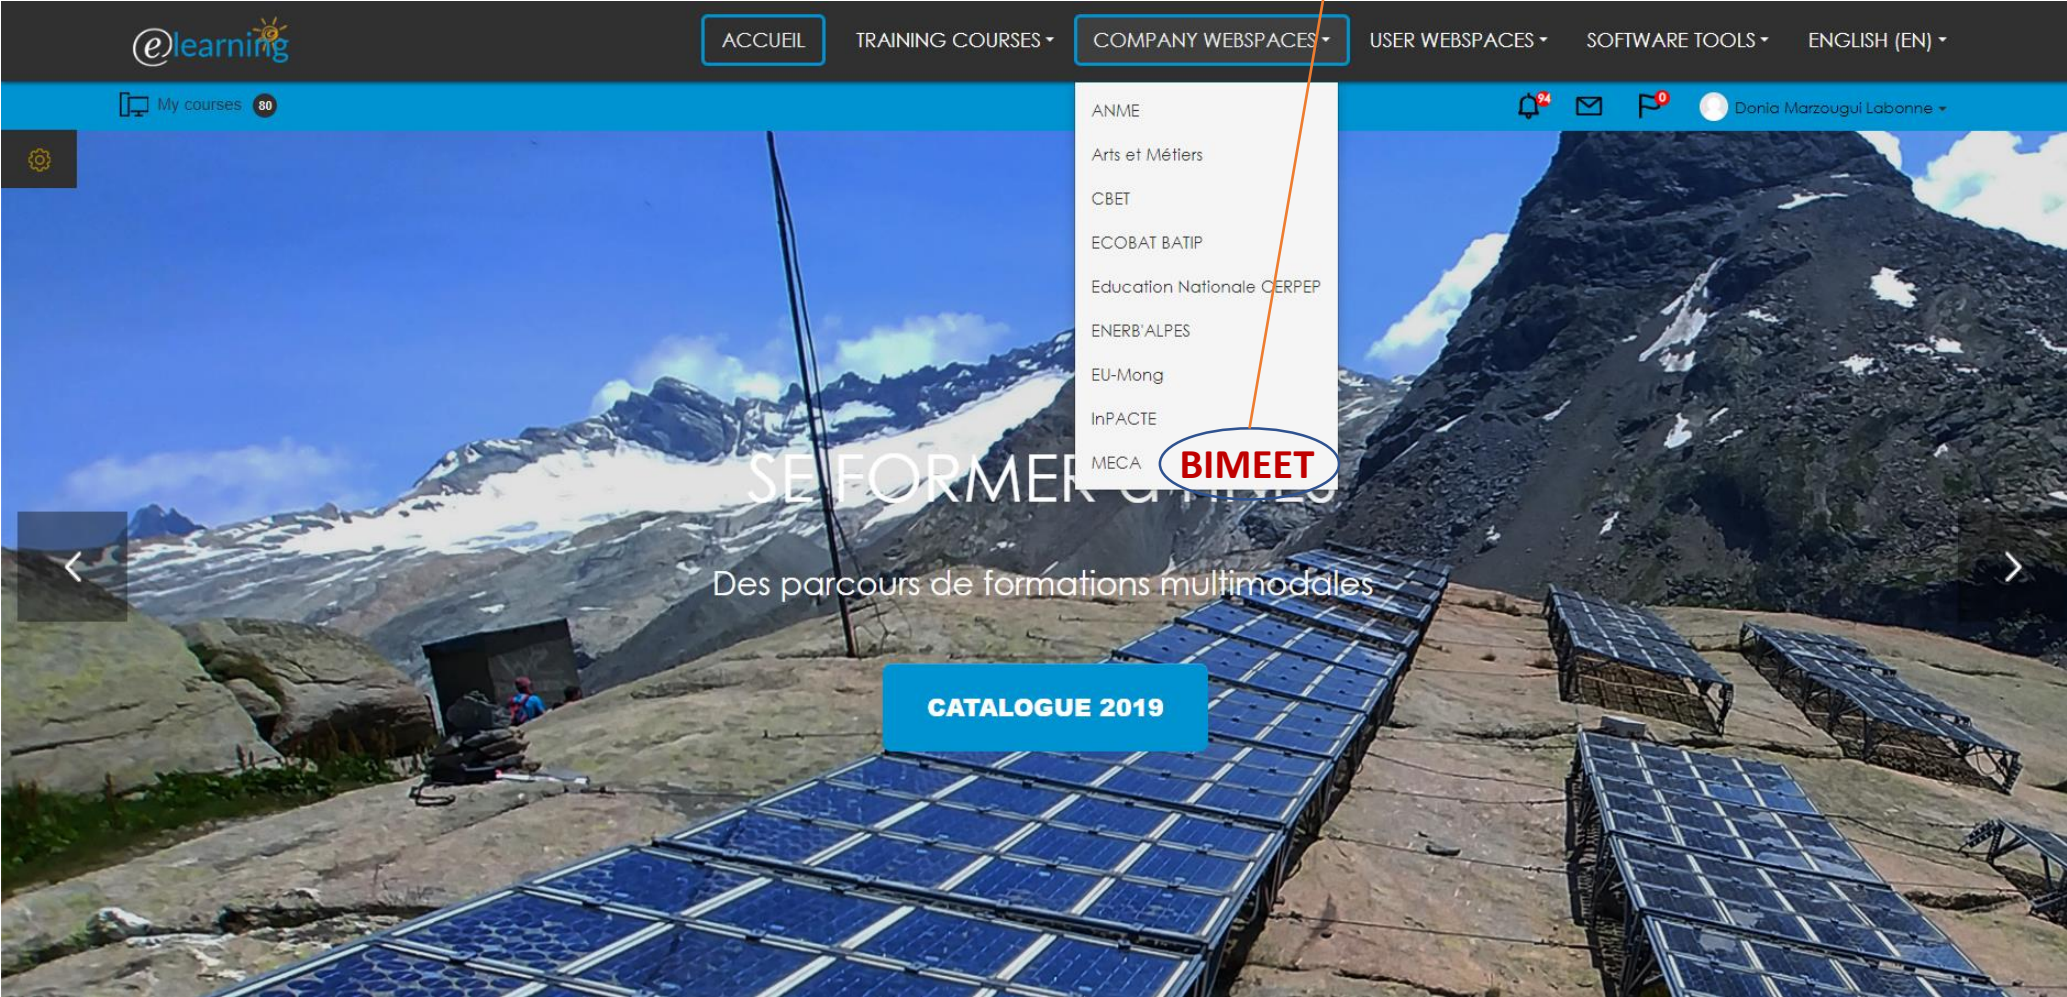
elearning

ACCUEIL TRAINING COURSES COMPANY WEBSPACES USER WEBSPACES SOFTWARE TOOLS ENGLISH (EN)

My courses 80

94 0 Donia Marzougui Labonne

ANME
Arts et Métiers
CBET
ECOBAT BATIP
Education Nationale CERPEP
ENERB'ALPES
EU-Mong
InPACTE
MECA

BIMEET

SE FORMER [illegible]

Des parcours de formations multimodales

CATALOGUE 2019